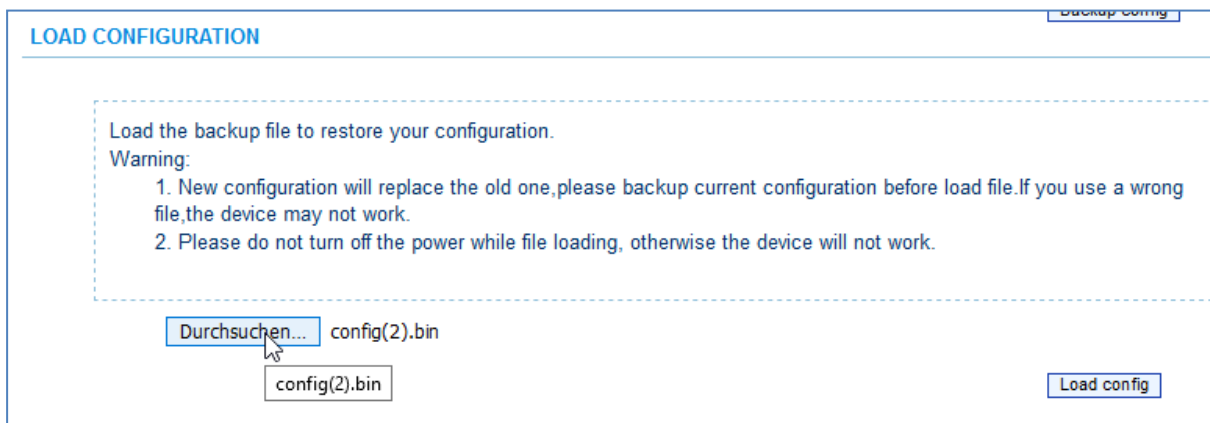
Backup config

LOAD CONFIGURATION

Load the backup file to restore your configuration.
Warning:
1. New configuration will replace the old one,please backup current configuration before load file.If you use a wrong file,the device may not work.
2. Please do not turn off the power while file loading, otherwise the device will not work.

Durchsuchen... config(2).bin

config(2).bin

Load config